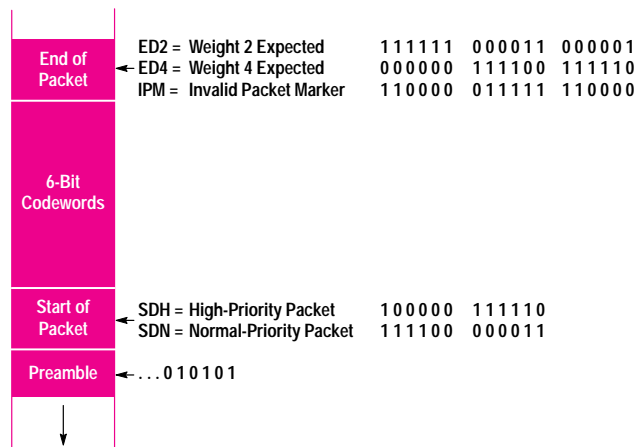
End of Packet

ED2 = Weight 2 Expected 111111 000011 000001
ED4 = Weight 4 Expected 000000 111100 111110
IPM = Invalid Packet Marker 110000 011111 110000

6-Bit Codewords

Start of Packet

SDH = High-Priority Packet 100000 111110
SDN = Normal-Priority Packet 111100 000011

Preamble

...010101